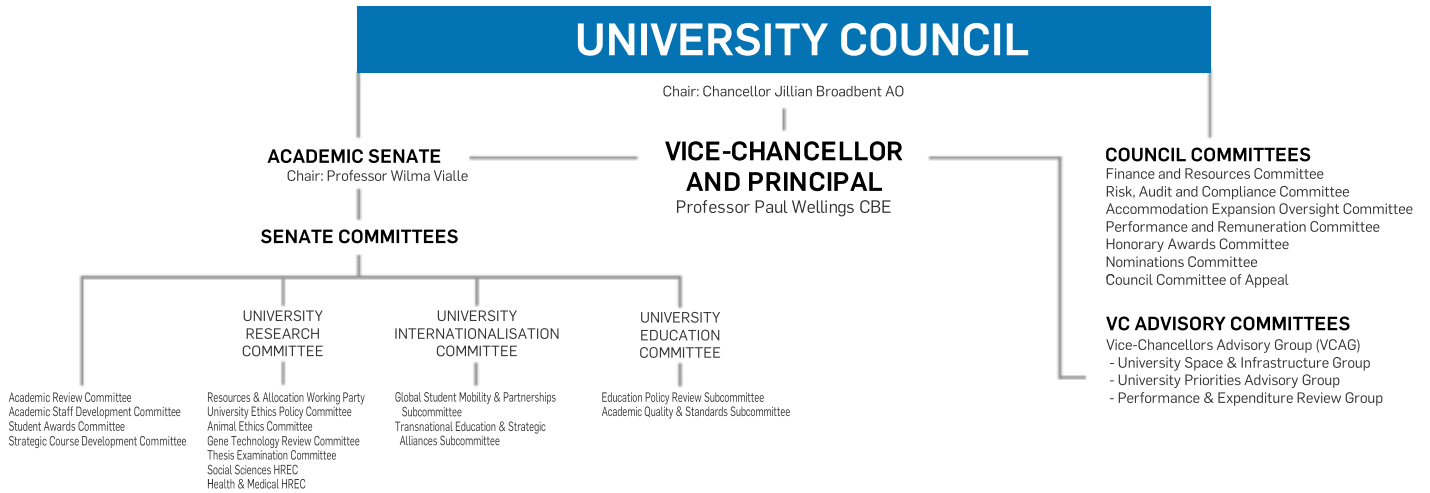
UNIVERSITY COUNCIL

Chair: Chancellor Jillian Broadbent AO

ACADEMIC SENATE
Chair: Professor Wilma Vialle

VICE-CHANCELLOR AND PRINCIPAL
Professor Paul Wellings CBE

COUNCIL COMMITTEES
Finance and Resources Committee
Risk, Audit and Compliance Committee
Accommodation Expansion Oversight Committee
Performance and Remuneration Committee
Honorary Awards Committee
Nominations Committee
Council Committee of Appeal

SENATE COMMITTEES

UNIVERSITY RESEARCH COMMITTEE

UNIVERSITY INTERNATIONALISATION COMMITTEE

UNIVERSITY EDUCATION COMMITTEE

VC ADVISORY COMMITTEES
Vice-Chancellors Advisory Group (VCAG)
- University Space & Infrastructure Group
- University Priorities Advisory Group
- Performance & Expenditure Review Group

Academic Review Committee
Academic Staff Development Committee
Student Awards Committee
Strategic Course Development Committee

Resources & Allocation Working Party
University Ethics Policy Committee
Animal Ethics Committee
Gene Technology Review Committee
Thesis Examination Committee
Social Sciences HREC
Health & Medical HREC

Global Student Mobility & Partnerships Subcommittee
Transnational Education & Strategic Alliances Subcommittee

Education Policy Review Subcommittee
Academic Quality & Standards Subcommittee